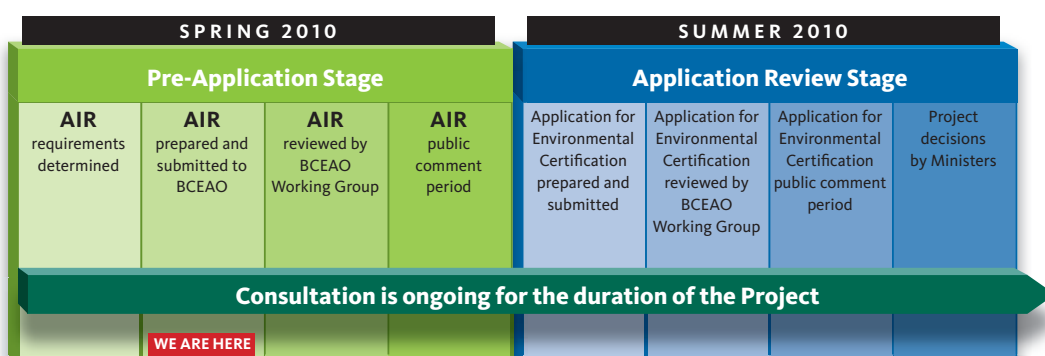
SPRING 2010

SUMMER 2010

Pre-Application Stage

Application Review Stage

**AIR** requirements determined

**AIR** prepared and submitted to BCEAO

**AIR** reviewed by BCEAO Working Group

**AIR** public comment period

Application for Environmental Certification prepared and submitted

Application for Environmental Certification reviewed by BCEAO Working Group

Application for Environmental Certification public comment period

Project decisions by Ministers

Consultation is ongoing for the duration of the Project

WE ARE HERE